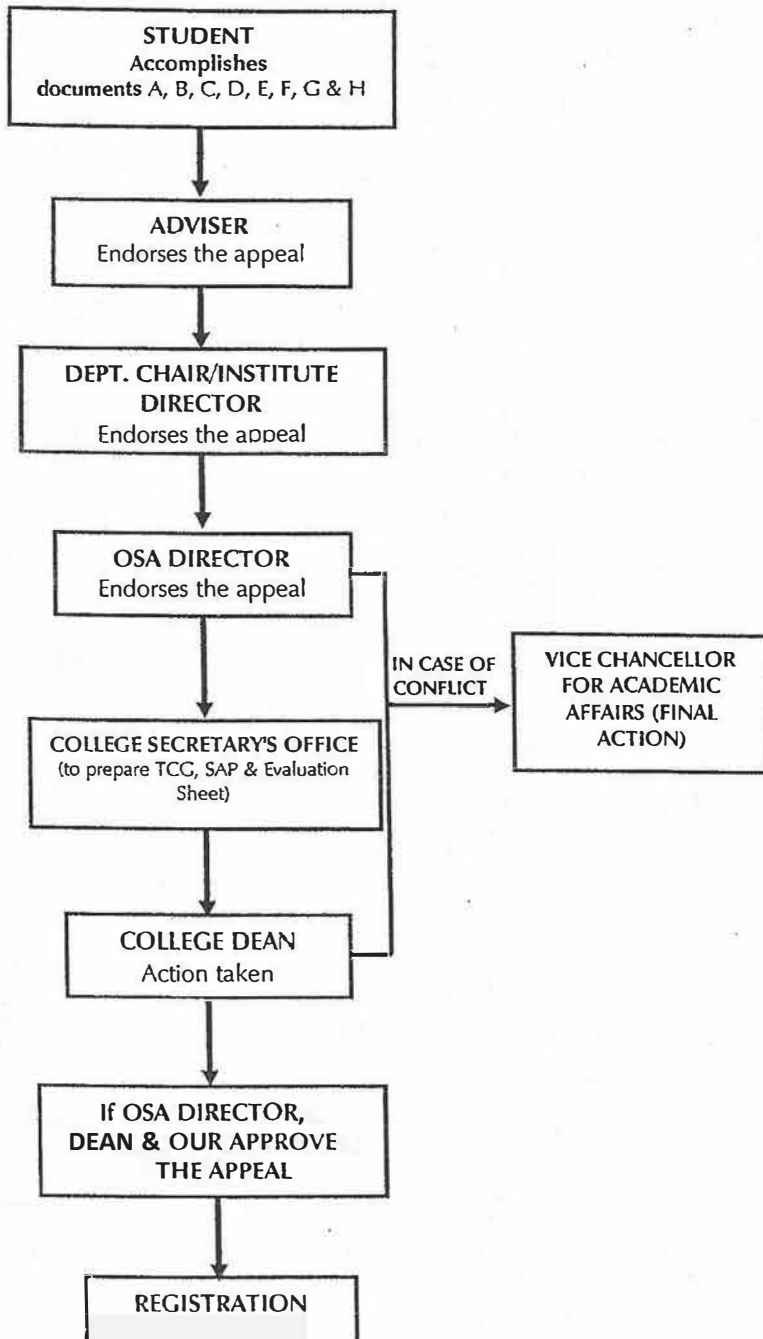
STUDENT
Accomplishes documents A, B, C, D, E, F, G & H

ADVISER
Endorses the appeal

DEPT. CHAIR/INSTITUTE DIRECTOR
Endorses the appeal

OSA DIRECTOR
Endorses the appeal

IN CASE OF CONFLICT

VICE CHANCELLOR FOR ACADEMIC AFFAIRS (FINAL ACTION)

COLLEGE SECRETARY'S OFFICE
(to prepare TCG, SAP & Evaluation Sheet)

COLLEGE DEAN
Action taken

If OSA DIRECTOR, DEAN & OUR APPROVE THE APPEAL

REGISTRATION